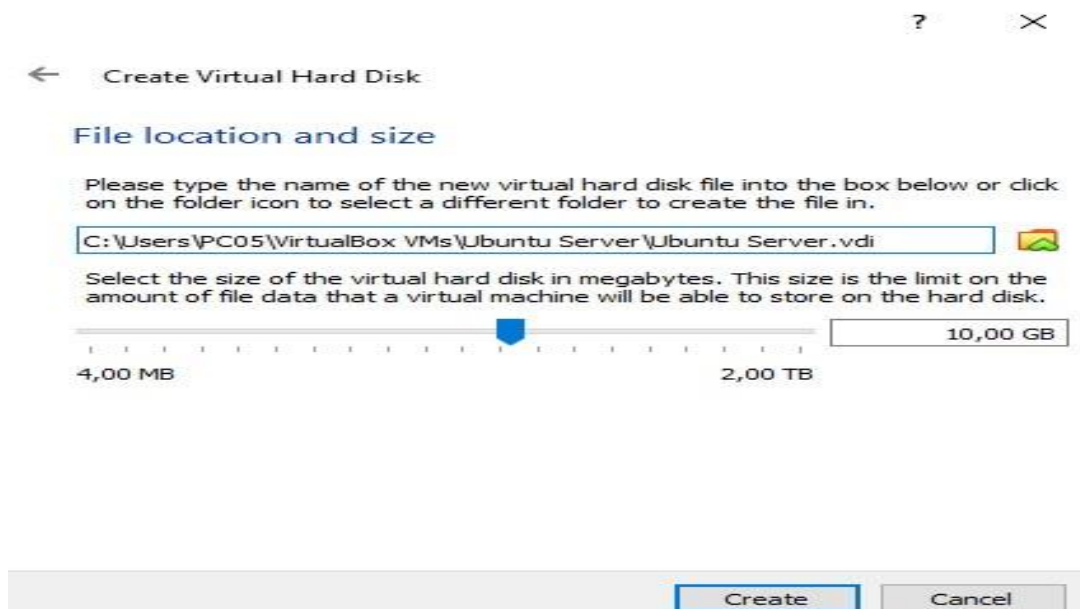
?

Create Virtual Hard Disk

File location and size

Please type the name of the new virtual hard disk file into the box below or click on the folder icon to select a different folder to create the file in.

C:\Users\PC05\VirtualBox VMs\Ubuntu Server\Ubuntu Server.vdi

Select the size of the virtual hard disk in megabytes. This size is the limit on the amount of file data that a virtual machine will be able to store on the hard disk.

10,00 GB

4,00 MB

2,00 TB

Create

Cancel